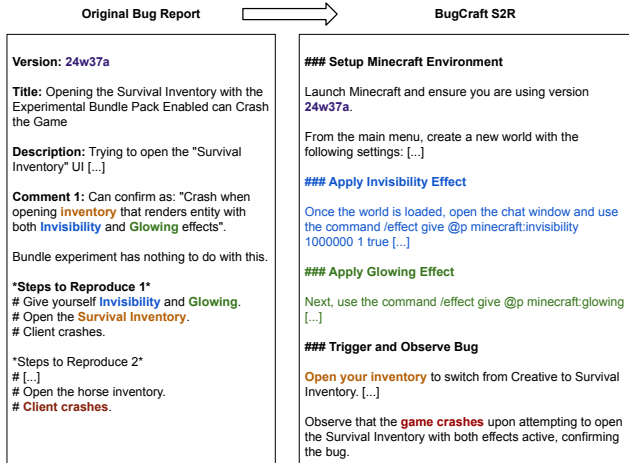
Original Bug Report

BugCraft S2R

Version: 24w37a

Title: Opening the Survival Inventory with the Experimental Bundle Pack Enabled can Crash the Game

Description: Trying to open the "Survival Inventory" UI [...]

Comment 1: Can confirm as: "Crash when opening inventory that renders entity with both Invisibility and Glowing effects".

Bundle experiment has nothing to do with this.

*Steps to Reproduce 1*
# Give yourself Invisibility and Glowing.
# Open the Survival Inventory.
# Client crashes.

*Steps to Reproduce 2*
# [...]
# Open the horse inventory.
# Client crashes.

### Setup Minecraft Environment

Launch Minecraft and ensure you are using version 24w37a.

From the main menu, create a new world with the following settings: [...]

### Apply Invisibility Effect

Once the world is loaded, open the chat window and use the command /effect give @p minecraft:invisibility 1000000 1 true [...]

### Apply Glowing Effect

Next, use the command /effect give @p minecraft:glowing [...]

### Trigger and Observe Bug

Open your inventory to switch from Creative to Survival Inventory. [...]

Observe that the game crashes upon attempting to open the Survival Inventory with both effects active, confirming the bug.